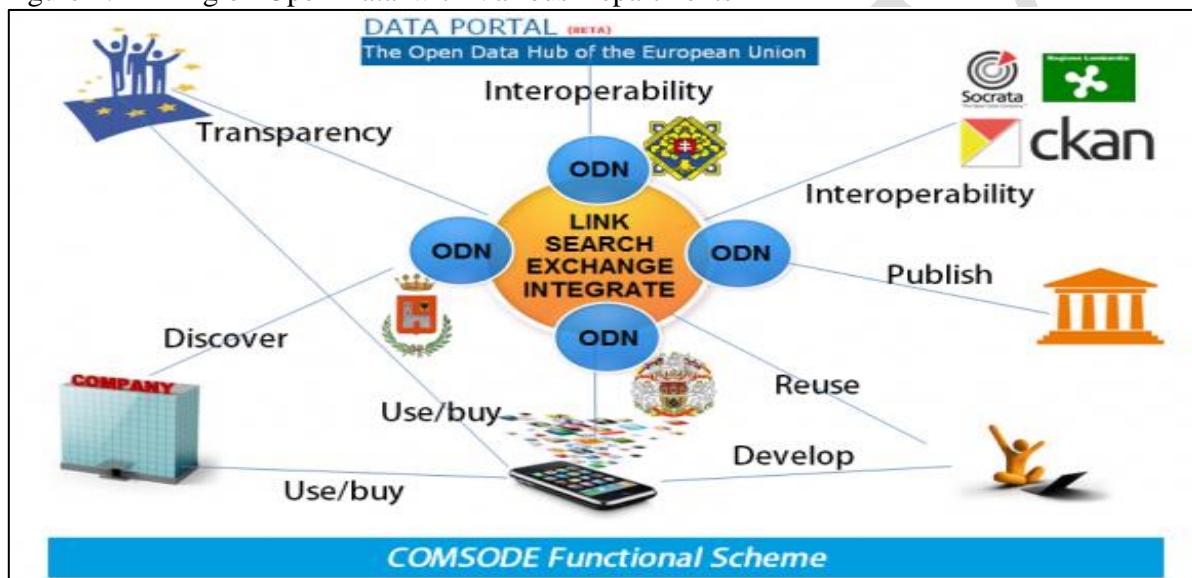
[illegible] Open Data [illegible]

DATA PORTAL (BETA)
The Open Data Hub of the European Union

Interoperability

Transparency

Socrata

ckan

Interoperability

ODN

ODN

ODN

ODN

LINK
SEARCH
EXCHANGE
INTEGRATE

Publish

Discover

Reuse

COMPANY

Use/buy

Develop

Use/buy

COMSODE Functional Scheme